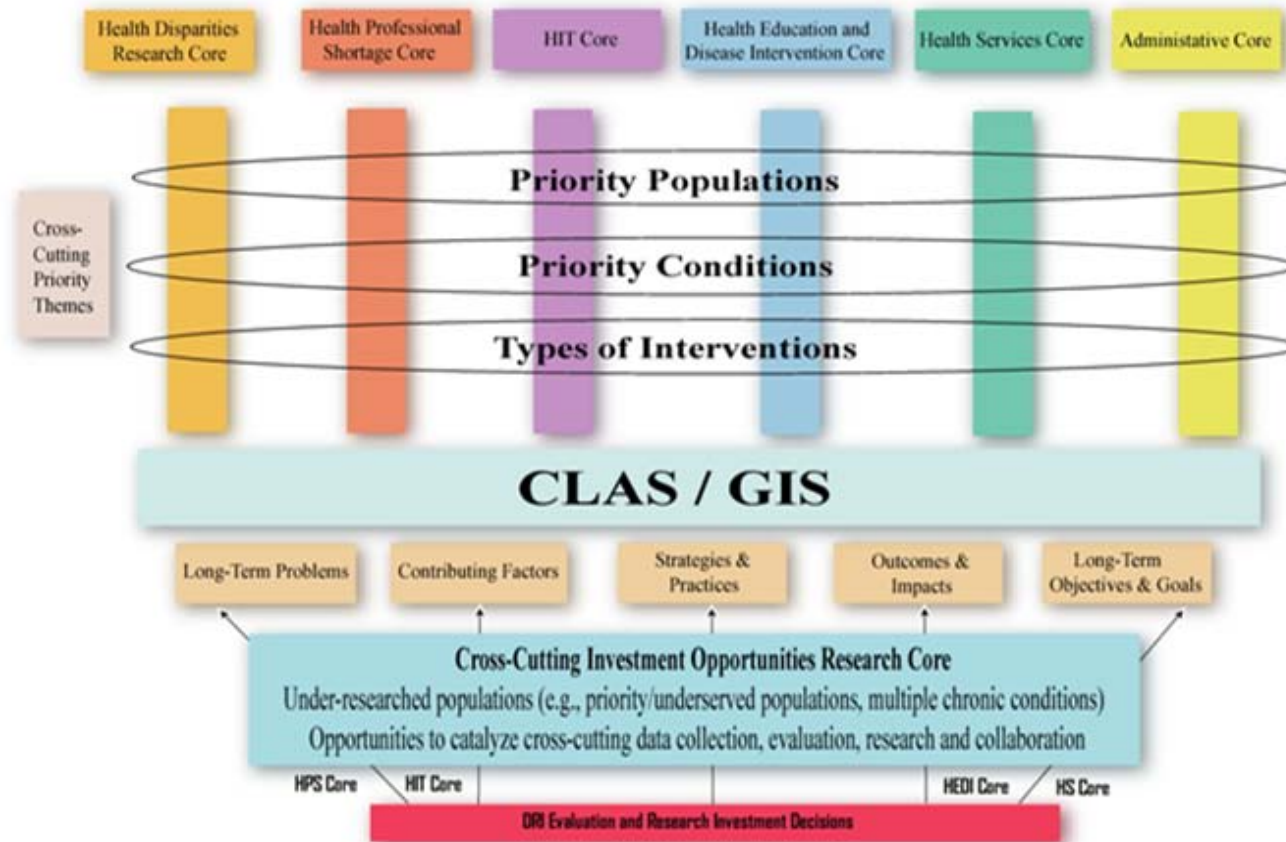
Health Disparities Research Core

Health Professional Shortage Core

HIT Core

Health Education and Disease Intervention Core

Health Services Core

Administative Core

Cross-Cutting Priority Themes

Priority Populations

Priority Conditions

Types of Interventions

CLAS / GIS

Long-Term Problems

Contributing Factors

Strategies & Practices

Outcomes & Impacts

Long-Term Objectives & Goals

Cross-Cutting Investment Opportunities Research Core

Under-researched populations (e.g., priority/underserved populations, multiple chronic conditions)

Opportunities to catalyze cross-cutting data collection, evaluation, research and collaboration

HPS Core

HIT Core

HEDI Core

HS Core

DRI Evaluation and Research Investment Decisions